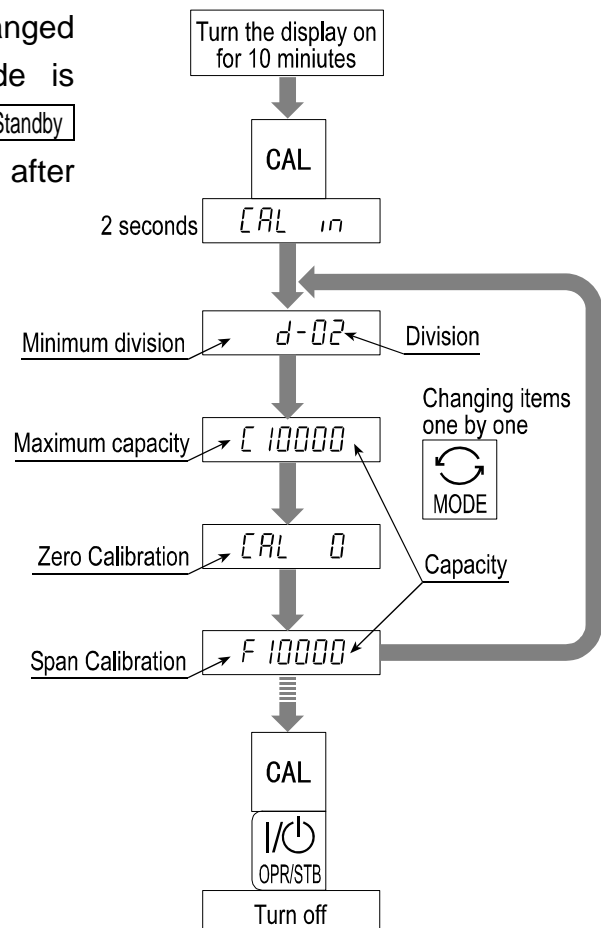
anged
de is
Standby
after

Turn the display on for 10 miniutes

CAL

2 seconds

CAL in

Minimum division

d-02

Division

Changing items one by one

MODE

Maximum capacity

C 10000

Zero Calibration

CAL 0

Capacity

Span Calibration

F 10000

CAL

I/⏻
OPR/STB

Turn off